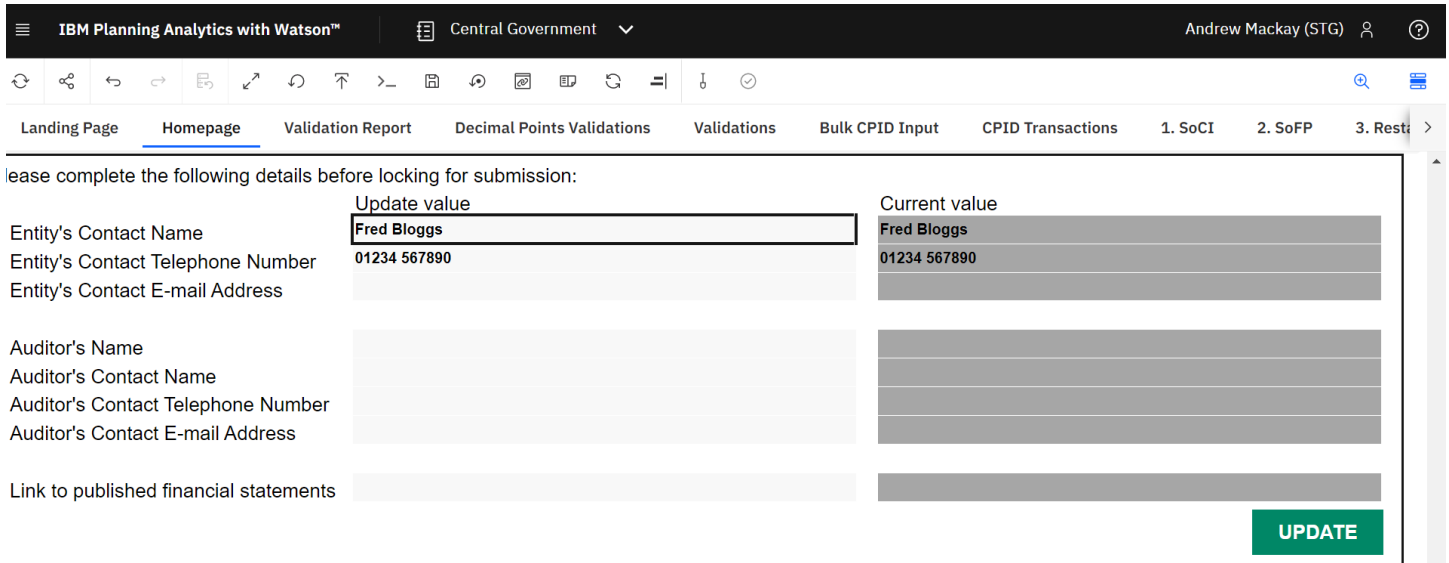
IBM Planning Analytics with Watson™ Central Government Andrew Mackay (STG)

Landing Page Homepage Validation Report Decimal Points Validations Validations Bulk CPID Input CPID Transactions 1. SoCI 2. SoFP 3. Resta

lease complete the following details before locking for submission:

| | Update value | Current value |
|---|---|---|
| Entity's Contact Name | Fred Bloggs | Fred Bloggs |
| Entity's Contact Telephone Number | 01234 567890 | 01234 567890 |
| Entity's Contact E-mail Address | | |
| Auditor's Name | | |
| Auditor's Contact Name | | |
| Auditor's Contact Telephone Number | | |
| Auditor's Contact E-mail Address | | |
| Link to published financial statements | | |

UPDATE